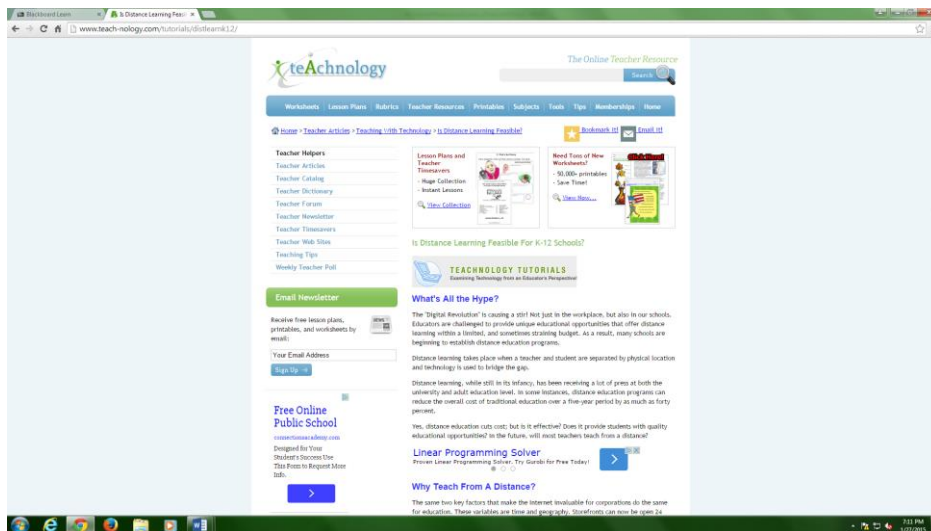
Blackboard Learn | Is Distance Learning Feasi

www.teach-nology.com/tutorials/distlearnk12/

teAchnology

The Online Teacher Resource

Search

Worksheets | Lesson Plans | Rubrics | Teacher Resources | Printables | Subjects | Tools | Tips | Memberships | Home

Home > Teacher Articles > Teaching With Technology > Is Distance Learning Feasible?

Bookmark it! Email it!

Teacher Helpers
Teacher Articles
Teacher Catalog
Teacher Dictionary
Teacher Forum
Teacher Newsletter
Teacher Timesavers
Teacher Web Sites
Teaching Tips
Weekly Teacher Poll

Lesson Plans and Teacher Timesavers
- Huge Collection
- Instant Lessons
View Collection

Need Tons of New Worksheets?
- 50,000+ printables
- Save Time!
View Now....

Is Distance Learning Feasible For K-12 Schools?

TEACHNOLOGY TUTORIALS
Explaining Technology from an Educator's Perspective

What's All the Hype?

The "Digital Revolution" is causing a stir! Not just in the workplace, but also in our schools. Educators are challenged to provide unique educational opportunities that offer distance learning within a limited, and sometimes straining budget. As a result, many schools are beginning to establish distance education programs.

Distance learning takes place when a teacher and student are separated by physical location and technology is used to bridge the gap.

Distance learning, while still in its infancy, has been receiving a lot of press at both the university and adult education level. In some instances, distance education programs can reduce the overall cost of traditional education over a five-year period by as much as forty percent.

Yes, distance education cuts cost; but is it effective? Does it provide students with quality educational opportunities? In the future, will most teachers teach from a distance?

Email Newsletter

Receive free lesson plans, printables, and worksheets by email:

Your Email Address

Sign Up

Free Online Public School
connectionsacademy.com
Designed for Your Student's Success Use This Form to Request More Info.

Linear Programming Solver
Proven Linear Programming Solver. Try Gurobi for Free Today!

Why Teach From A Distance?

The same two key factors that make the Internet invaluable for corporations do the same for education. These variables are time and geography. Storefronts can now be open 24

7:11 PM